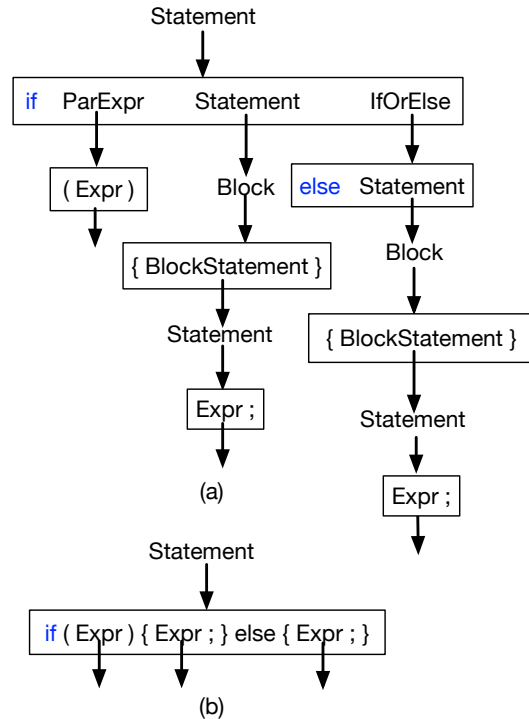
Statement

if ParExpr Statement IfOrElse

( Expr )

Block

else Statement

{ BlockStatement }

Block

Statement

{ BlockStatement }

Expr ;

Statement

(a)

Expr ;

Statement

if ( Expr ) { Expr ; } else { Expr ; }

(b)